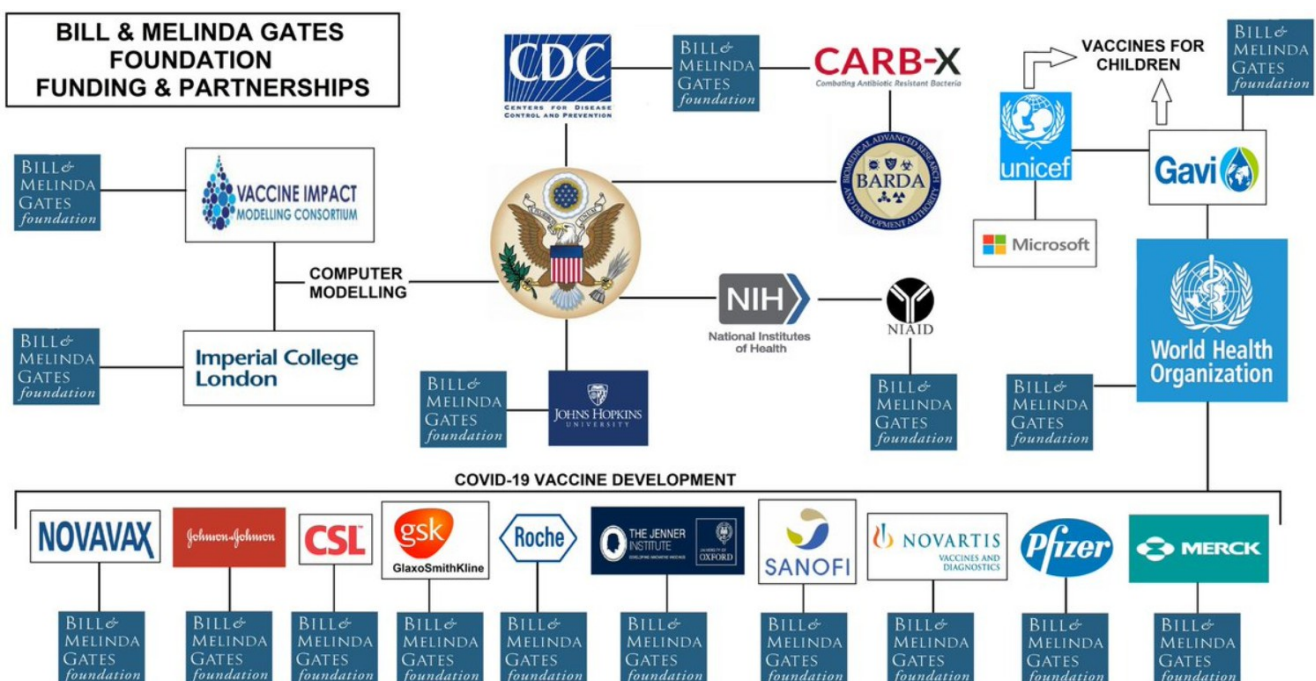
BILL & MELINDA GATES FOUNDATION FUNDING & PARTNERSHIPS

CDC
CENTERS FOR DISEASE CONTROL AND PREVENTION

BILL & MELINDA GATES foundation

CARB-X
Combating Antibiotic Resistant Bacteria

VACCINES FOR CHILDREN

BILL & MELINDA GATES foundation

BILL & MELINDA GATES foundation

VACCINE IMPACT MODELLING CONSORTIUM

BIOMEDICAL ADVANCED RESEARCH AND DEVELOPMENT AUTHORITY
BARDA

unicef

Gavi

Microsoft

COMPUTER MODELLING

BILL & MELINDA GATES foundation

Imperial College London

NIH
National Institutes of Health

NIAID

World Health Organization

BILL & MELINDA GATES foundation

JOHNS HOPKINS UNIVERSITY

BILL & MELINDA GATES foundation

BILL & MELINDA GATES foundation

COVID-19 VACCINE DEVELOPMENT

NOVAVAX

Johnson & Johnson

CSL

gsk
GlaxoSmithKline

Roche

THE JENNER INSTITUTE
UNIVERSITY OF OXFORD

SANOFI

NOVARTIS
VACCINES AND DIAGNOSTICS

Pfizer

MERCK

BILL & MELINDA GATES foundation

BILL & MELINDA GATES foundation

BILL & MELINDA GATES foundation

BILL & MELINDA GATES foundation

BILL & MELINDA GATES foundation

BILL & MELINDA GATES foundation

BILL & MELINDA GATES foundation

BILL & MELINDA GATES foundation

BILL & MELINDA GATES foundation

BILL & MELINDA GATES foundation